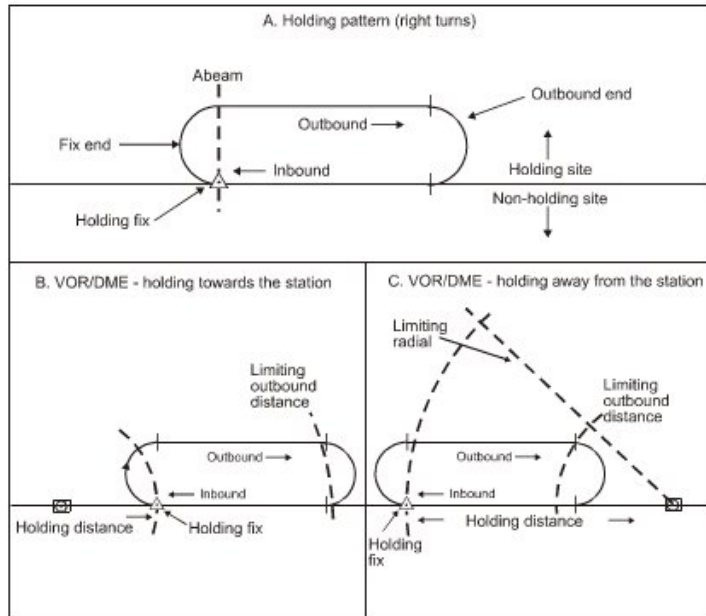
A. Holding pattern (right turns)

Abeam

Outbound end

Outbound

Fix end

Inbound

Holding site

Non-holding site

Holding fix

B. VOR/DME - holding towards the station

Limiting outbound distance

Outbound

Inbound

Holding distance

Holding fix

C. VOR/DME - holding away from the station

Limiting radial

Limiting outbound distance

Outbound

Inbound

Holding distance

Holding fix